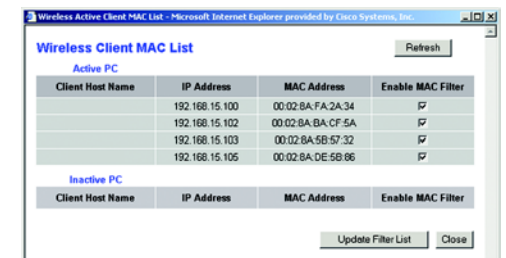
Wireless Active Client MAC List - Microsoft Internet Explorer provided by Cisco Systems, Inc.

Wireless Client MAC List

Refresh

Active PC

| Client Host Name | IP Address | MAC Address | Enable MAC Filter |
|---|---|---|---|
| | 192.168.15.100 | 00:02:8A:FA:2A:34 | ☑ |
| | 192.168.15.102 | 00:02:8A:BA:CF:5A | ☑ |
| | 192.168.15.103 | 00:02:8A:5B:57:32 | ☑ |
| | 192.168.15.105 | 00:02:8A:DE:5B:86 | ☑ |

Inactive PC

| Client Host Name | IP Address | MAC Address | Enable MAC Filter |
|---|---|---|---|

Update Filter List Close